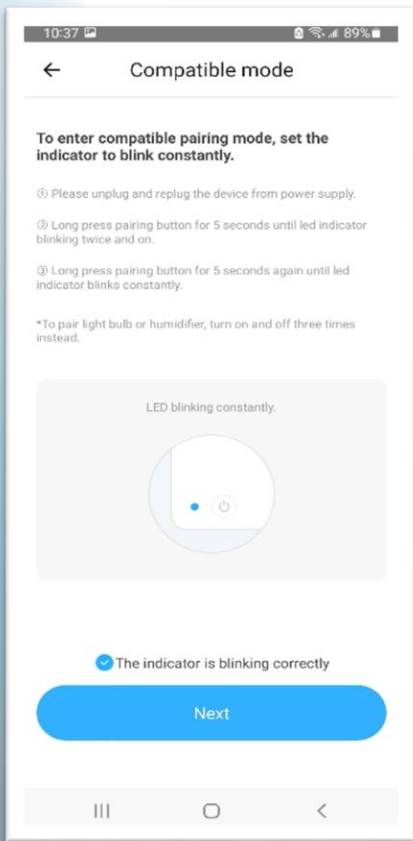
10:37 89%

← Compatible mode

To enter compatible pairing mode, set the indicator to blink constantly.

① Please unplug and replug the device from power supply.

② Long press pairing button for 5 seconds until led indicator blinking twice and on.

③ Long press pairing button for 5 seconds again until led indicator blinks constantly.

*To pair light bulb or humidifier, turn on and off three times instead.

LED blinking constantly.

The indicator is blinking correctly

Next